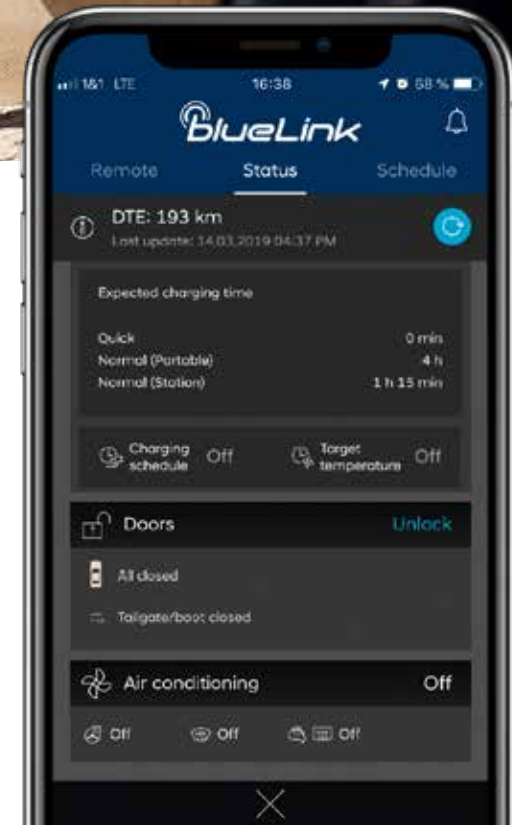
1&1 LTE 16:38 58 %

BlueLink

Remote Status Schedule

DTE: 193 km
Last update: 14.03.2019 04:37 PM

Expected charging time

Quick 0 min
Normal (Portable) 4 h
Normal (Station) 1 h 15 min

Charging schedule Off
Target temperature Off

Doors Unlock

All closed

Tailgate/boot closed

Air conditioning Off

Off Off Off